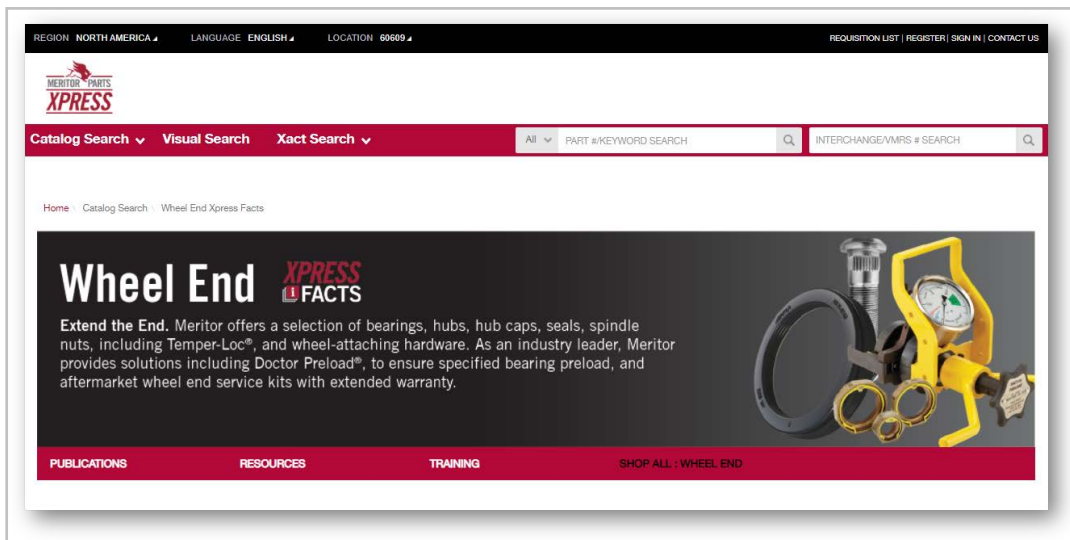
REGION NORTH AMERICA ▴ LANGUAGE ENGLISH ▴ LOCATION 60609 ▴

REQUISITION LIST | REGISTER | SIGN IN | CONTACT US

MERITOR PARTS XPRESS

Catalog Search ⌄ Visual Search Xact Search ⌄

All ⌄ PART #/KEYWORD SEARCH

INTERCHANGE/VMRS # SEARCH

Home Catalog Search Wheel End Xpress Facts

Wheel End XPRESS FACTS

**Extend the End.** Meritor offers a selection of bearings, hubs, hub caps, seals, spindle nuts, including Temper-Loc®, and wheel-attaching hardware. As an industry leader, Meritor provides solutions including Doctor Preload®, to ensure specified bearing preload, and aftermarket wheel end service kits with extended warranty.

PUBLICATIONS RESOURCES TRAINING SHOP ALL : WHEEL END